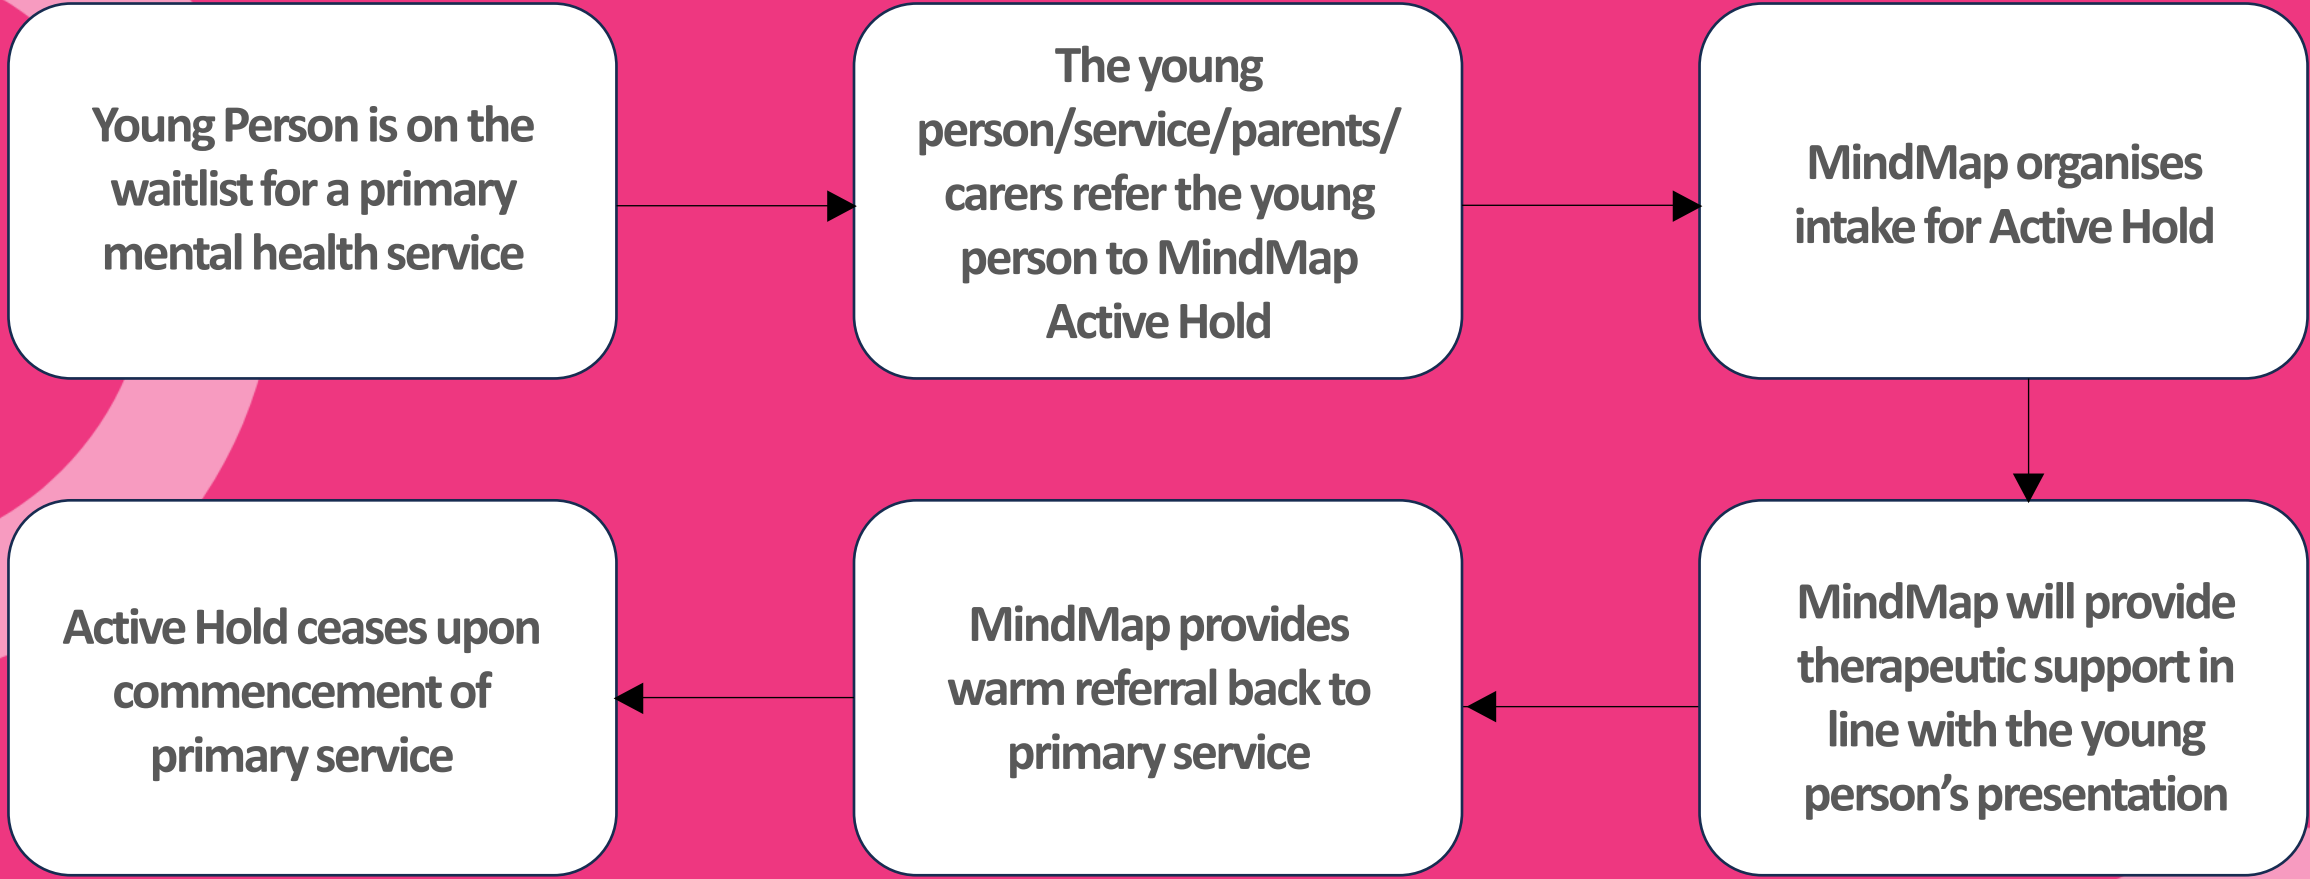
Young Person is on the waitlist for a primary mental health service

The young person/service/parents/carers refer the young person to MindMap Active Hold

MindMap organises intake for Active Hold

MindMap will provide therapeutic support in line with the young person’s presentation

MindMap provides warm referral back to primary service

Active Hold ceases upon commencement of primary service